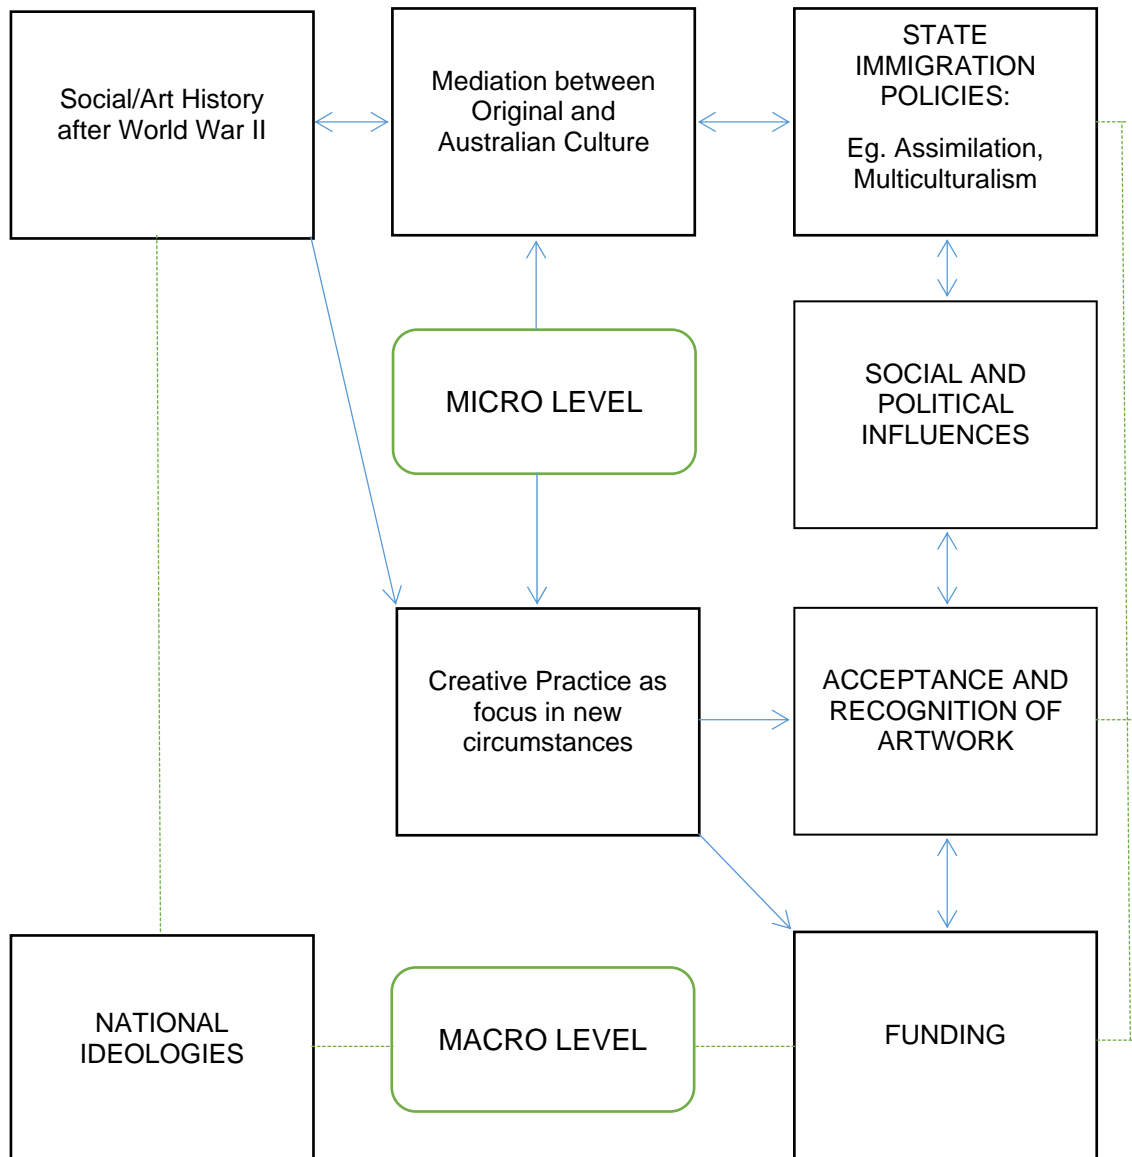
Social/Art History after World War II

Mediation between Original and Australian Culture

STATE IMMIGRATION POLICIES:

Eg. Assimilation, Multiculturalism

MICRO LEVEL

SOCIAL AND POLITICAL INFLUENCES

Creative Practice as focus in new circumstances

ACCEPTANCE AND RECOGNITION OF ARTWORK

NATIONAL IDEOLOGIES

MACRO LEVEL

FUNDING